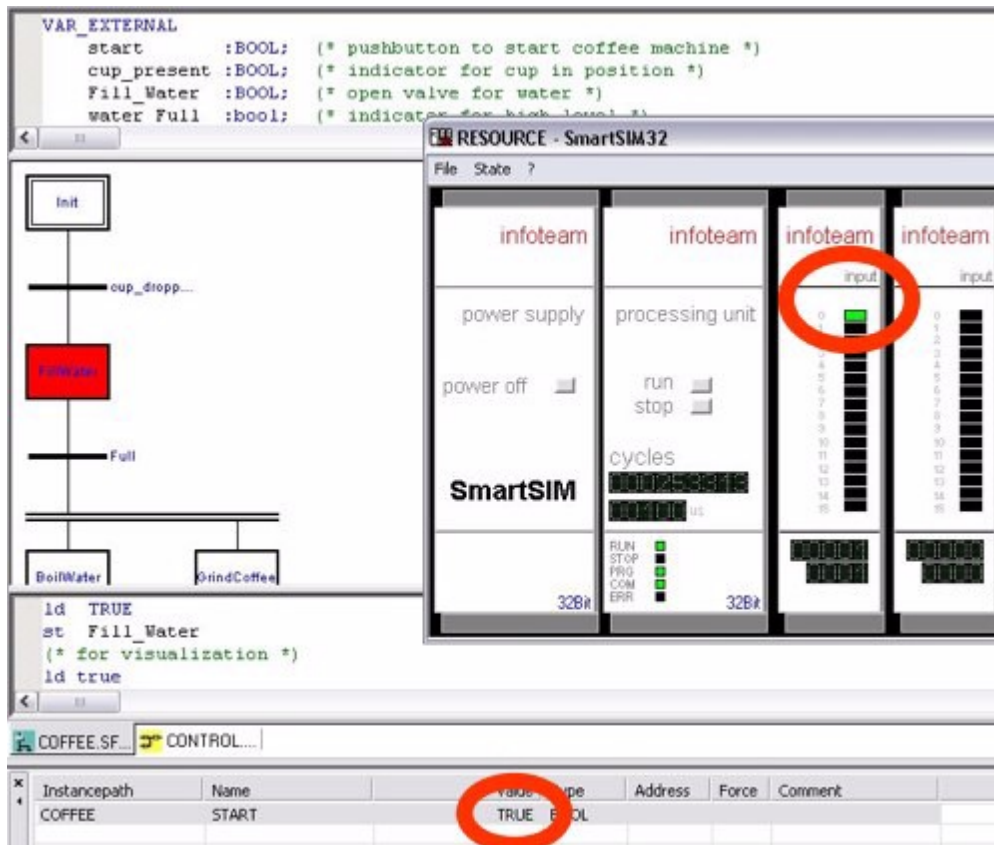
VAR_EXTERNAL
start :BOOL; (* pushbutton to start coffee machine *)
cup_present :BOOL; (* indicator for cup in position *)
Fill_Water :BOOL; (* open valve for water *)
water Full :bool; (* indicator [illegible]

RESOURCE - SmartSIM32
File State ?

infoteam
power supply
power off
SmartSIM
32Bit

infoteam
processing unit
run
stop
cycles
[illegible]
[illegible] us
RUN
STOP
PRG
COM
ERR
32Bit

infoteam
input
0
1
2
3
4
5
6
7
8
9
10
11
12
13
14
15

infoteam
input
0
1
2
3
4
5
6
7
8
9
10
11
12
13
14
15

Init
cup_dropp...
FillWater
Full
BoilWater
GrindCoffee

ld TRUE
st Fill_Water
(* for visualization *)
ld true

COFFEE.SF... CONTROL...

| Instancepath | Name | Value | Type | Address | Force | Comment |
|---|---|---|---|---|---|---|
| COFFEE | START | TRUE | BOOL | | | |